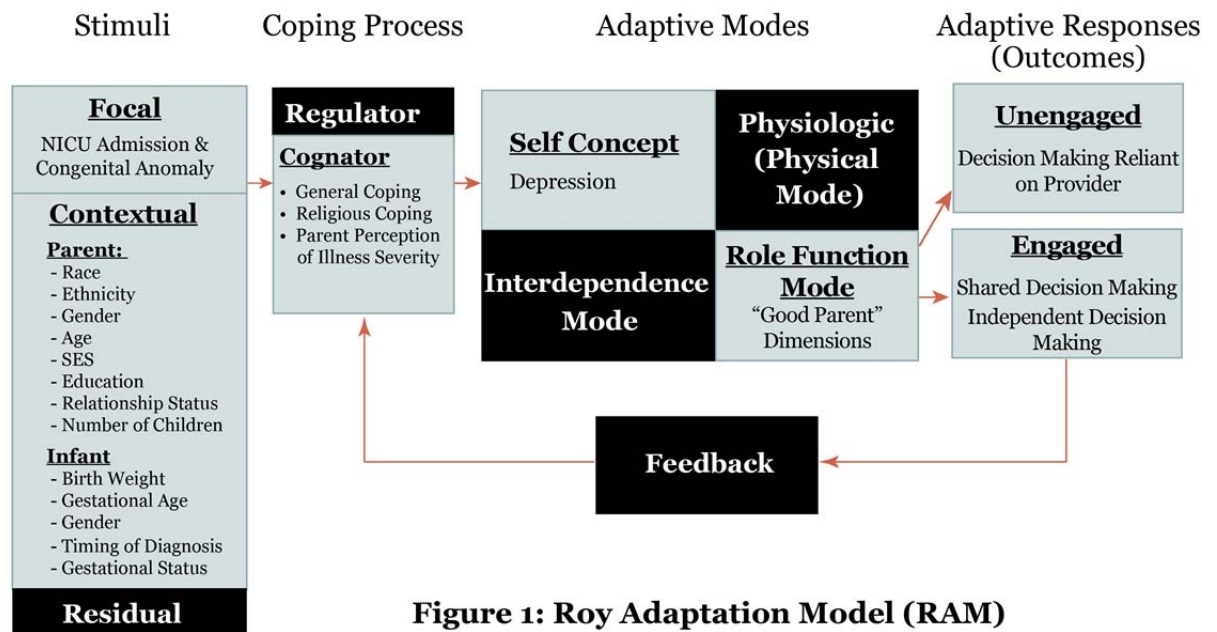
Stimuli

Coping Process

Adaptive Modes

Adaptive Responses (Outcomes)

Focal
NICU Admission & Congenital Anomaly

Contextual
Parent:
- Race
- Ethnicity
- Gender
- Age
- SES
- Education
- Relationship Status
- Number of Children
Infant
- Birth Weight
- Gestational Age
- Gender
- Timing of Diagnosis
- Gestational Status

Residual

Regulator

Cognator
• General Coping
• Religious Coping
• Parent Perception of Illness Severity

Self Concept
Depression

Physiologic (Physical Mode)

Interdependence Mode

Role Function Mode
"Good Parent" Dimensions

Unengaged
Decision Making Reliant on Provider

Engaged
Shared Decision Making
Independent Decision Making

Feedback

Figure 1: Roy Adaptation Model (RAM)